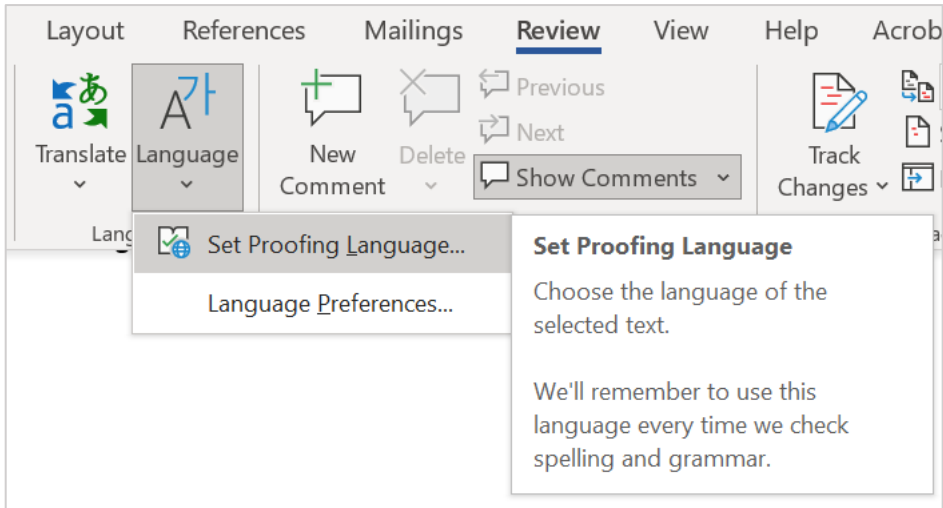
Layout References Mailings Review View Help Acrob

Translate Language New Comment Delete Previous Next Show Comments Track Changes

Lang

Set Proofing Language...

Language Preferences...

Set Proofing Language

Choose the language of the selected text.

We'll remember to use this language every time we check spelling and grammar.